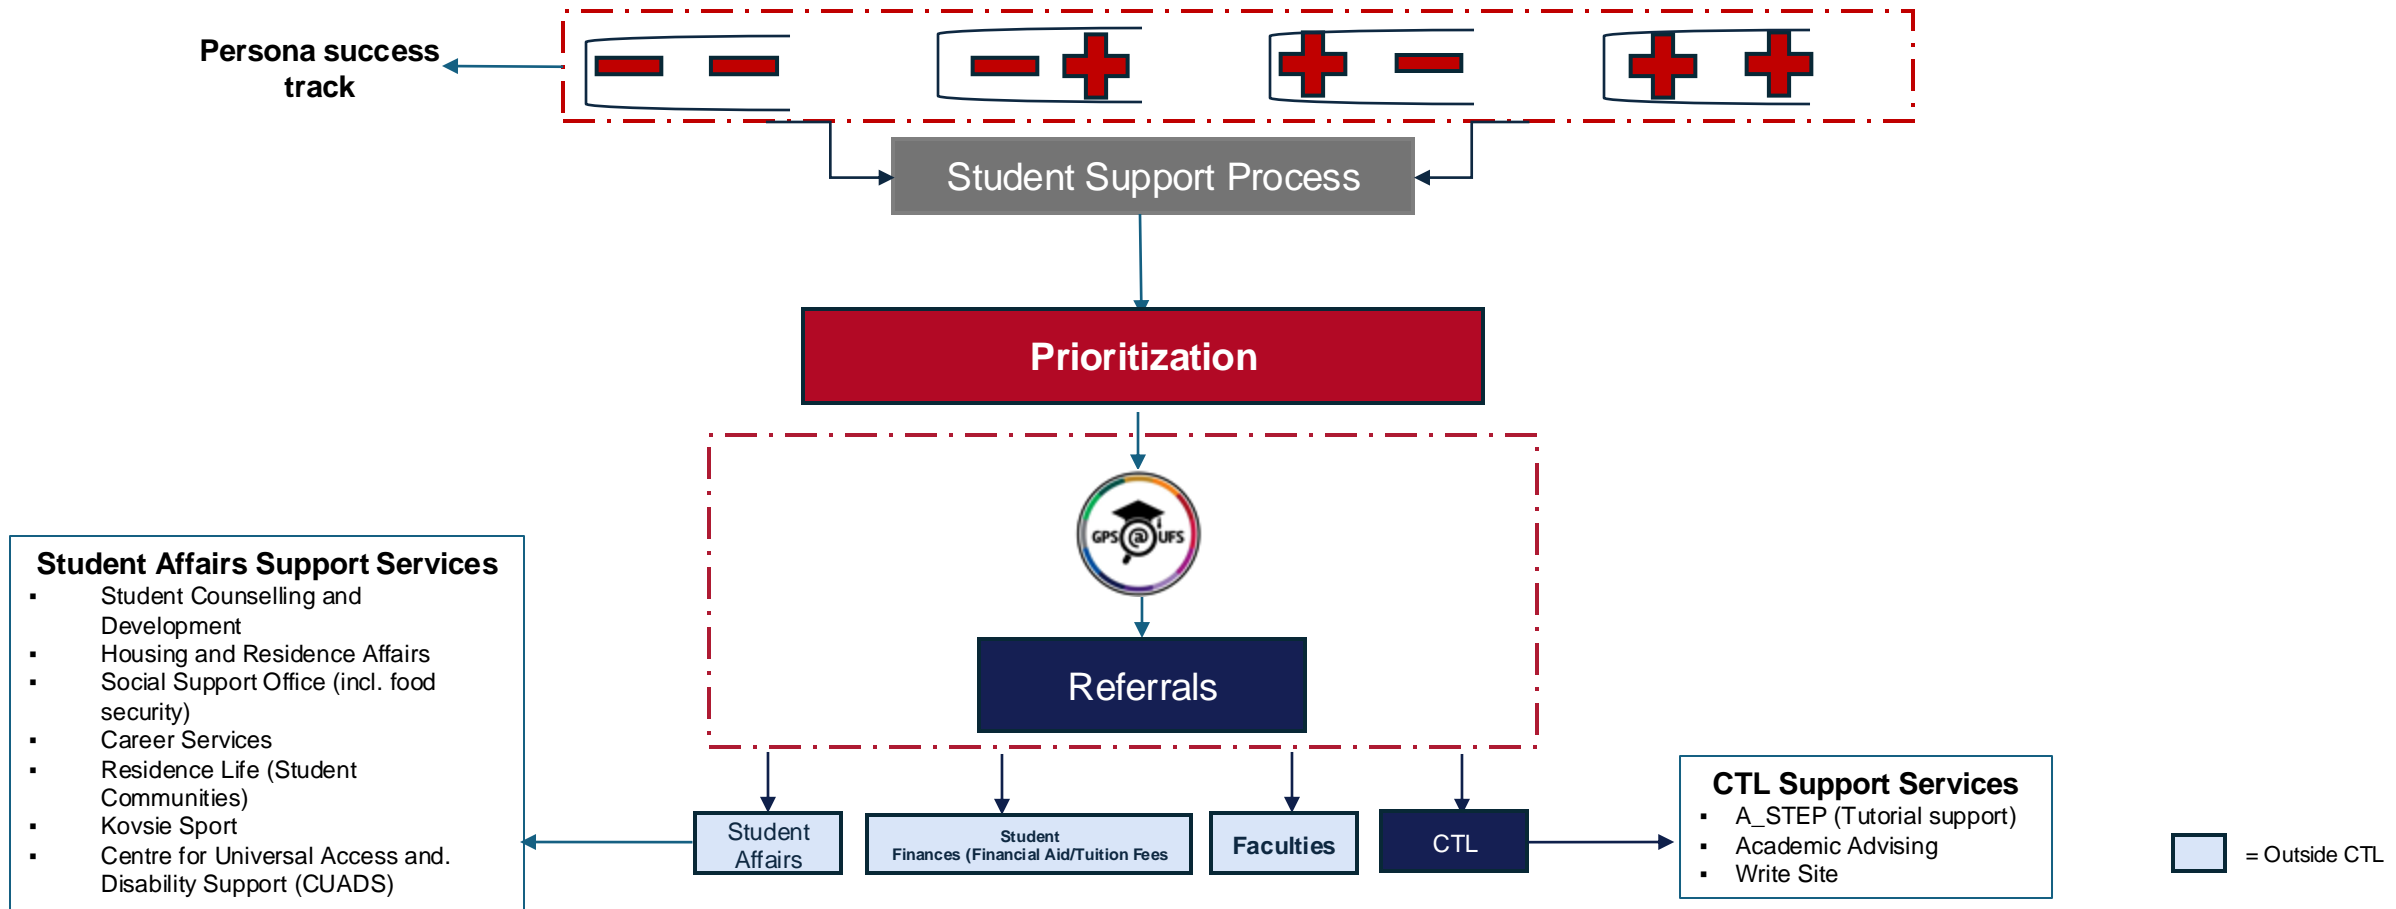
Persona success track

Student Support Process

Prioritization

GPS @ UFS

Referrals

Student Affairs Support Services
- Student Counselling and Development
- Housing and Residence Affairs
- Social Support Office (incl. food security)
- Career Services
- Residence Life (Student Communities)
- Kovsie Sport
- Centre for Universal Access and. Disability Support (CUADS)

Student Affairs

Student Finances (Financial Aid/Tuition Fees

Faculties

CTL

CTL Support Services
- A_STEP (Tutorial support)
- Academic Advising
- Write Site

= Outside CTL